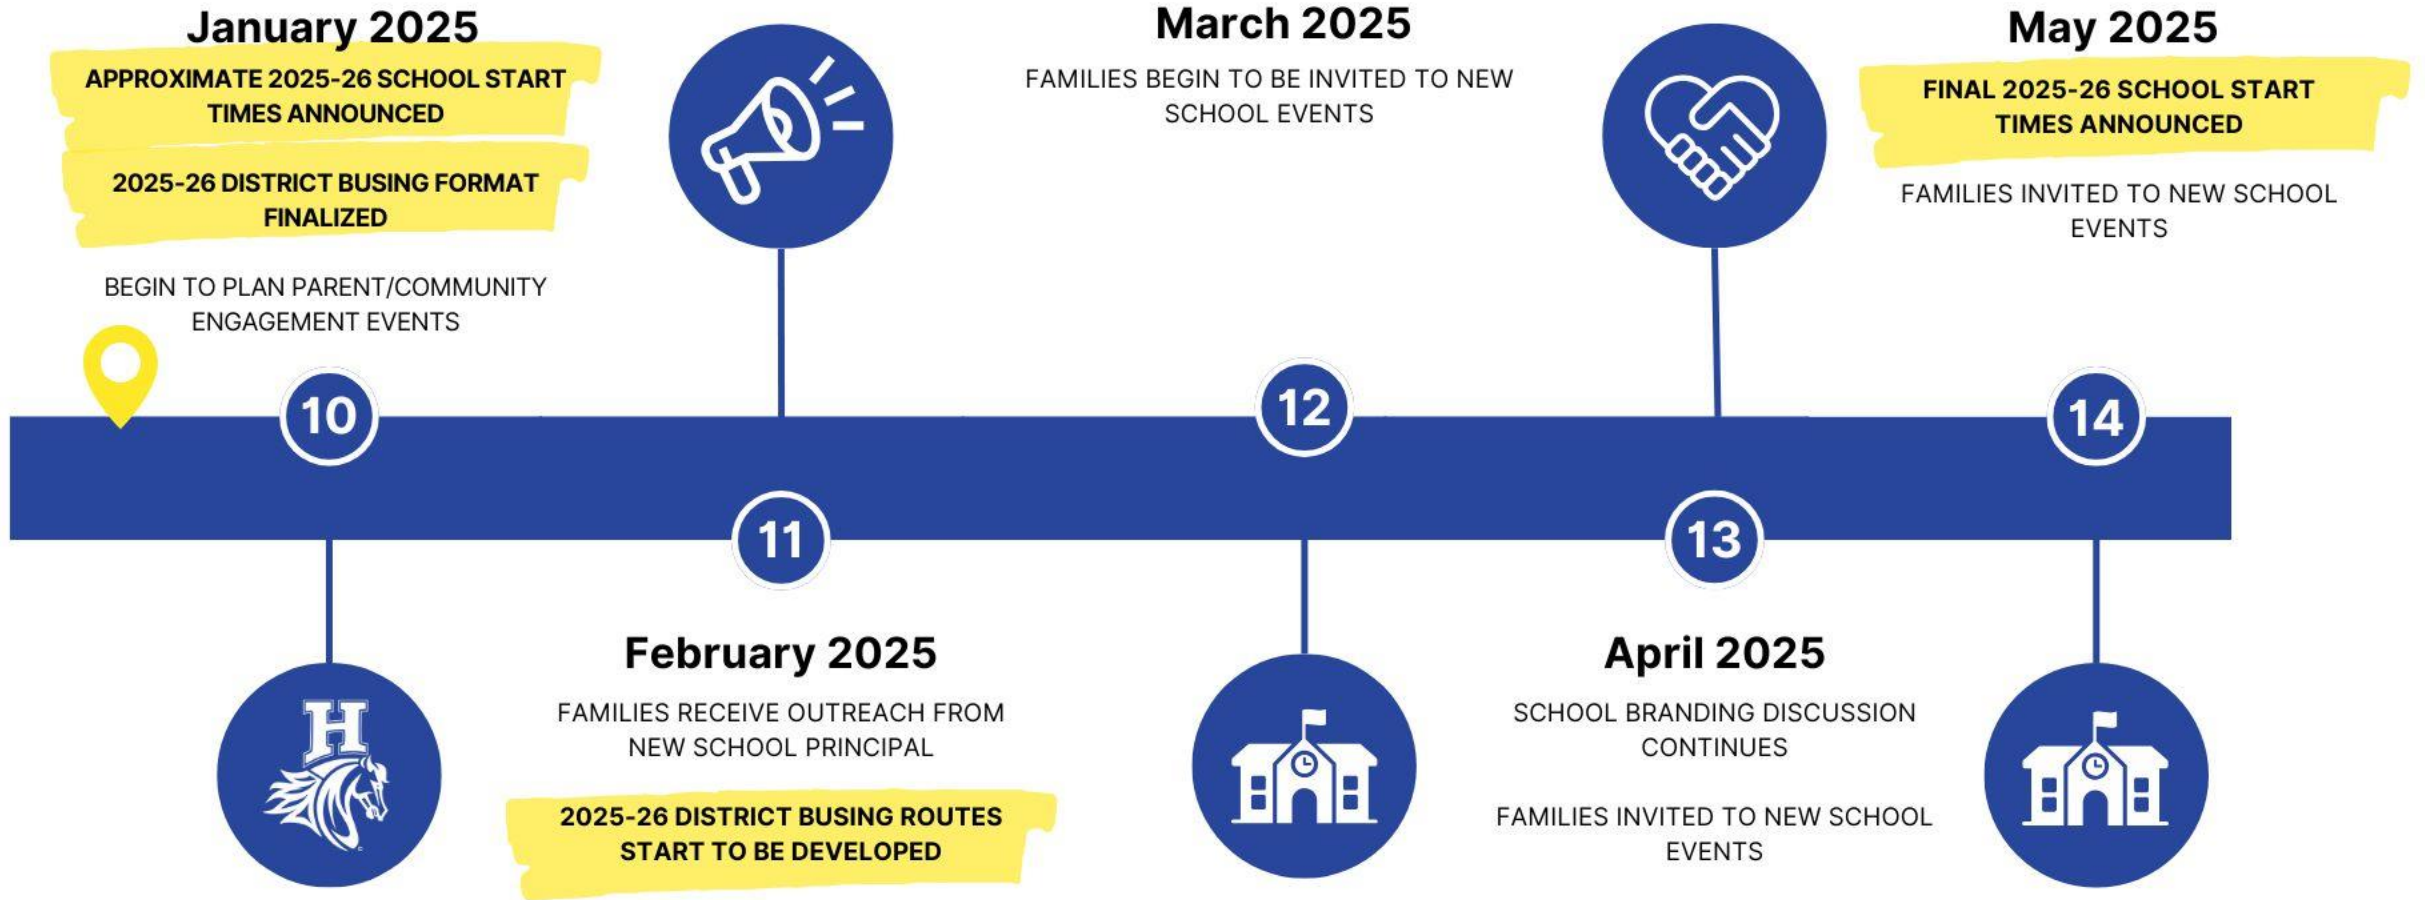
January 2025

APPROXIMATE 2025-26 SCHOOL START TIMES ANNOUNCED

2025-26 DISTRICT BUSING FORMAT FINALIZED

BEGIN TO PLAN PARENT/COMMUNITY ENGAGEMENT EVENTS

March 2025

FAMILIES BEGIN TO BE INVITED TO NEW SCHOOL EVENTS

May 2025

FINAL 2025-26 SCHOOL START TIMES ANNOUNCED

FAMILIES INVITED TO NEW SCHOOL EVENTS

10

11

12

13

14

H

February 2025

FAMILIES RECEIVE OUTREACH FROM NEW SCHOOL PRINCIPAL

2025-26 DISTRICT BUSING ROUTES START TO BE DEVELOPED

April 2025

SCHOOL BRANDING DISCUSSION CONTINUES

FAMILIES INVITED TO NEW SCHOOL EVENTS